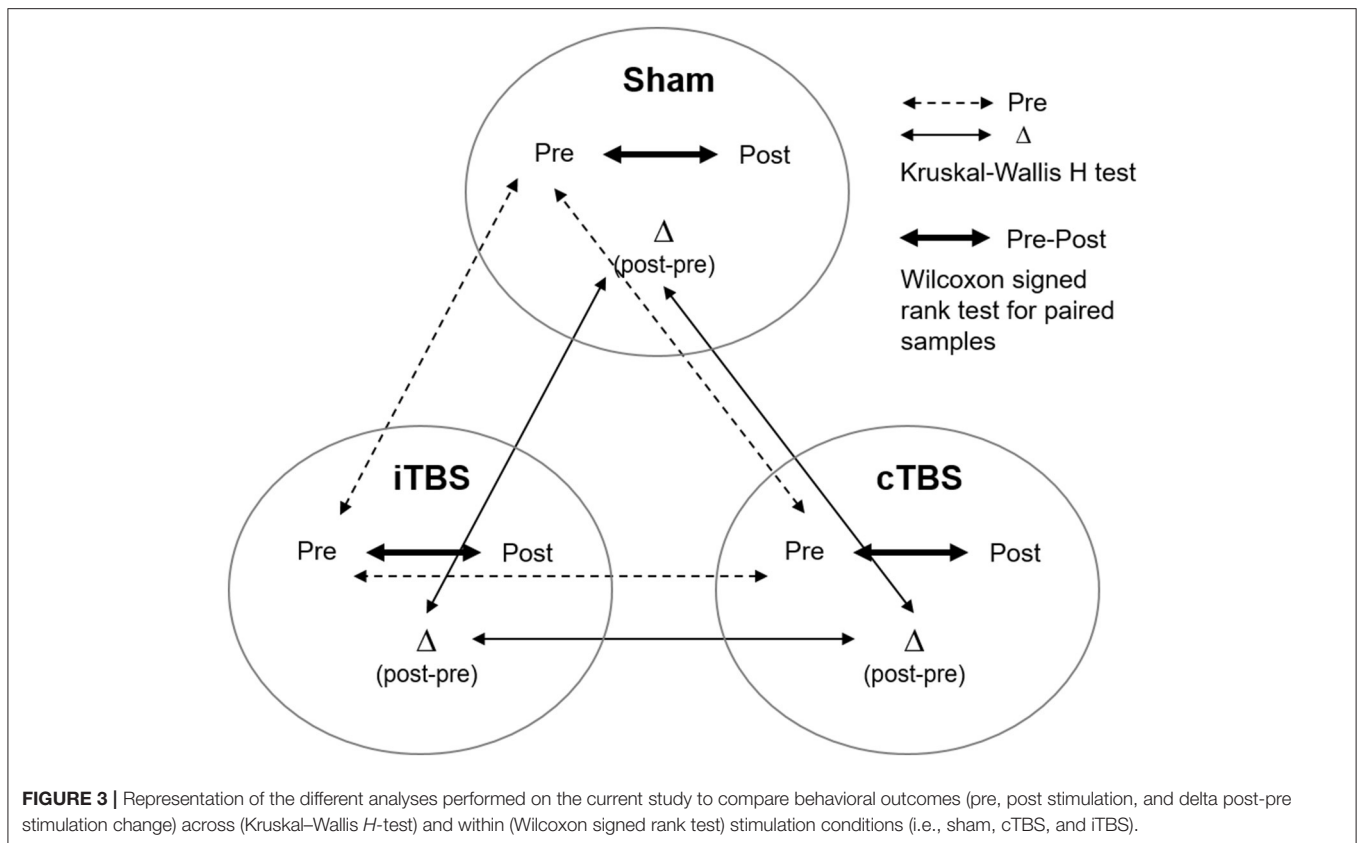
Sham

Pre

Post

$\Delta$

(post-pre)

Pre

$\Delta$

Kruskal-Wallis H test

Pre-Post

Wilcoxon signed rank test for paired samples

iTBS

Pre

Post

$\Delta$

(post-pre)

cTBS

Pre

Post

$\Delta$

(post-pre)

**FIGURE 3 |** Representation of the different analyses performed on the current study to compare behavioral outcomes (pre, post stimulation, and delta post-pre stimulation change) across (Kruskal–Wallis *H*-test) and within (Wilcoxon signed rank test) stimulation conditions (i.e., sham, cTBS, and iTBS).